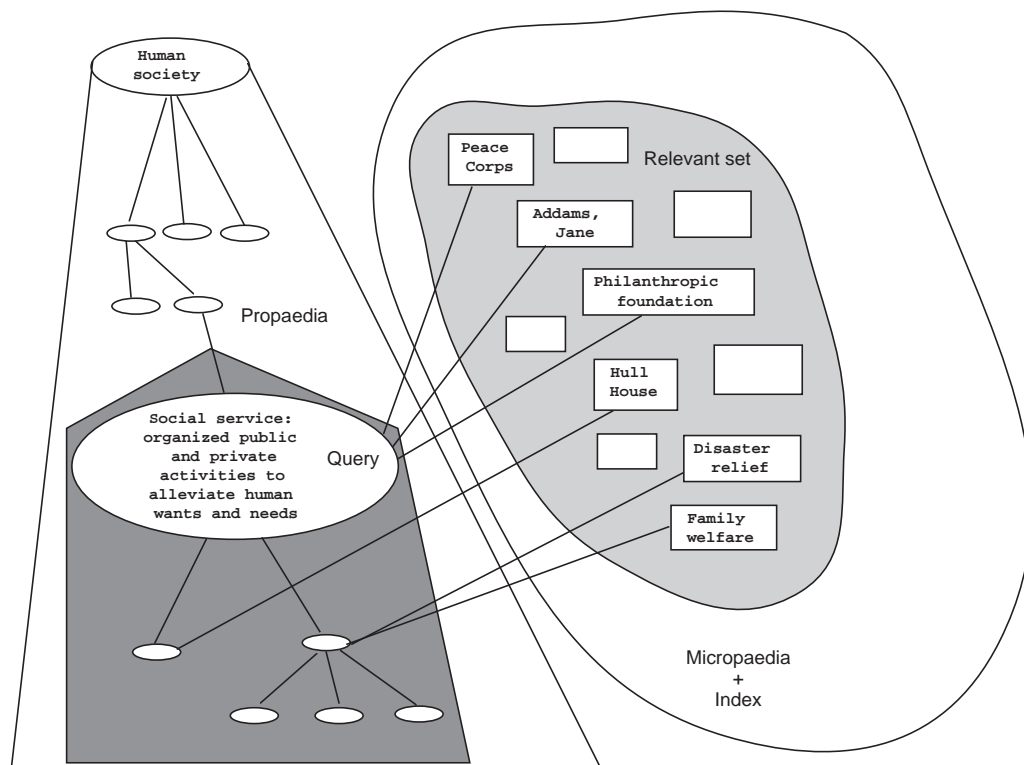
Human society

Propaedia

Social service: organized public and private activities to alleviate human wants and needs

Query

Peace Corps

Relevant set

Addams, Jane

Philanthropic foundation

Hull House

Disaster relief

Family welfare

Micropaedia + Index